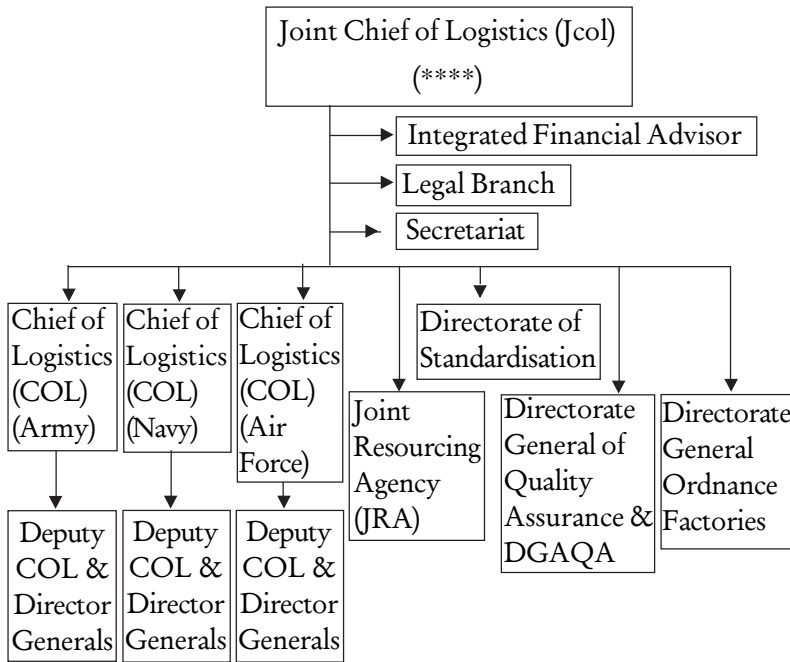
Joint Chief of Logistics (Jcol) (****)

Integrated Financial Advisor

Legal Branch

Secretariat

Chief of Logistics (COL) (Army)

Chief of Logistics (COL) (Navy)

Chief of Logistics (COL) (Air Force)

Joint Resourcing Agency (JRA)

Directorate of Standardisation

Directorate General of Quality Assurance & DGAQA

Directorate General Ordnance Factories

Deputy COL & Director Generals

Deputy COL & Director Generals

Deputy COL & Director Generals